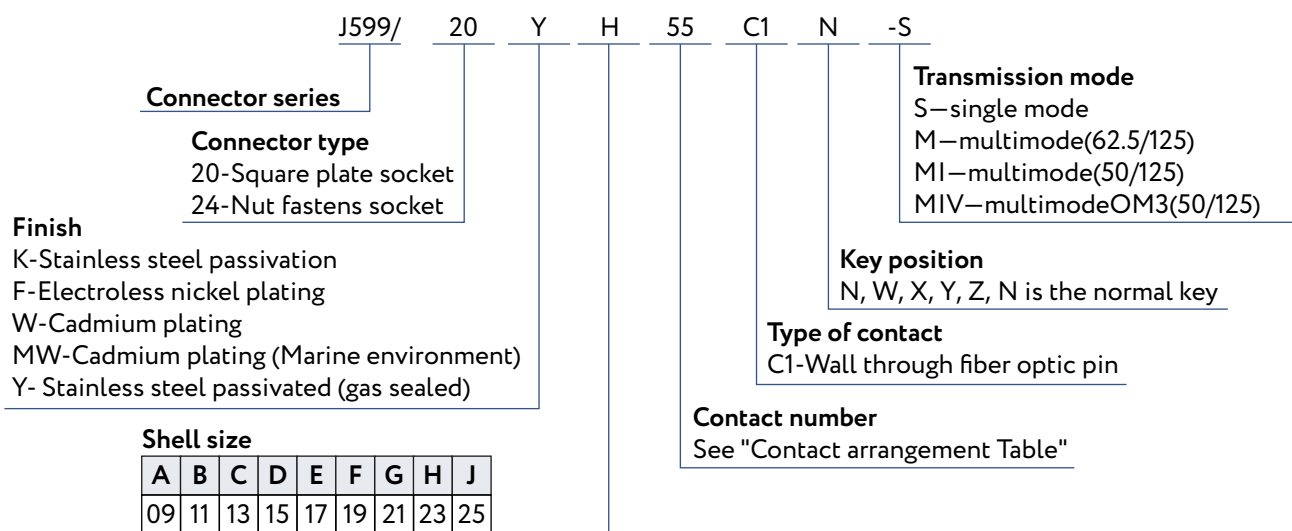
J599/ 20 Y H 55 C1 N -S

Connector series

Connector type
20-Square plate socket
24-Nut fastens socket

Finish
K-Stainless steel passivation
F-Electroless nickel plating
W-Cadmium plating
MW-Cadmium plating (Marine environment)
Y- Stainless steel passivated (gas sealed)

Shell size

| A | B | C | D | E | F | G | H | J |
|---|---|---|---|---|---|---|---|---|
| 09 | 11 | 13 | 15 | 17 | 19 | 21 | 23 | 25 |

Transmission mode
S—single mode
M—multimode(62.5/125)
MI—multimode(50/125)
MIV—multimodeOM3(50/125)

Key position
N, W, X, Y, Z, N is the normal key

Type of contact
C1-Wall through fiber optic pin

Contact number
See "Contact arrangement Table"